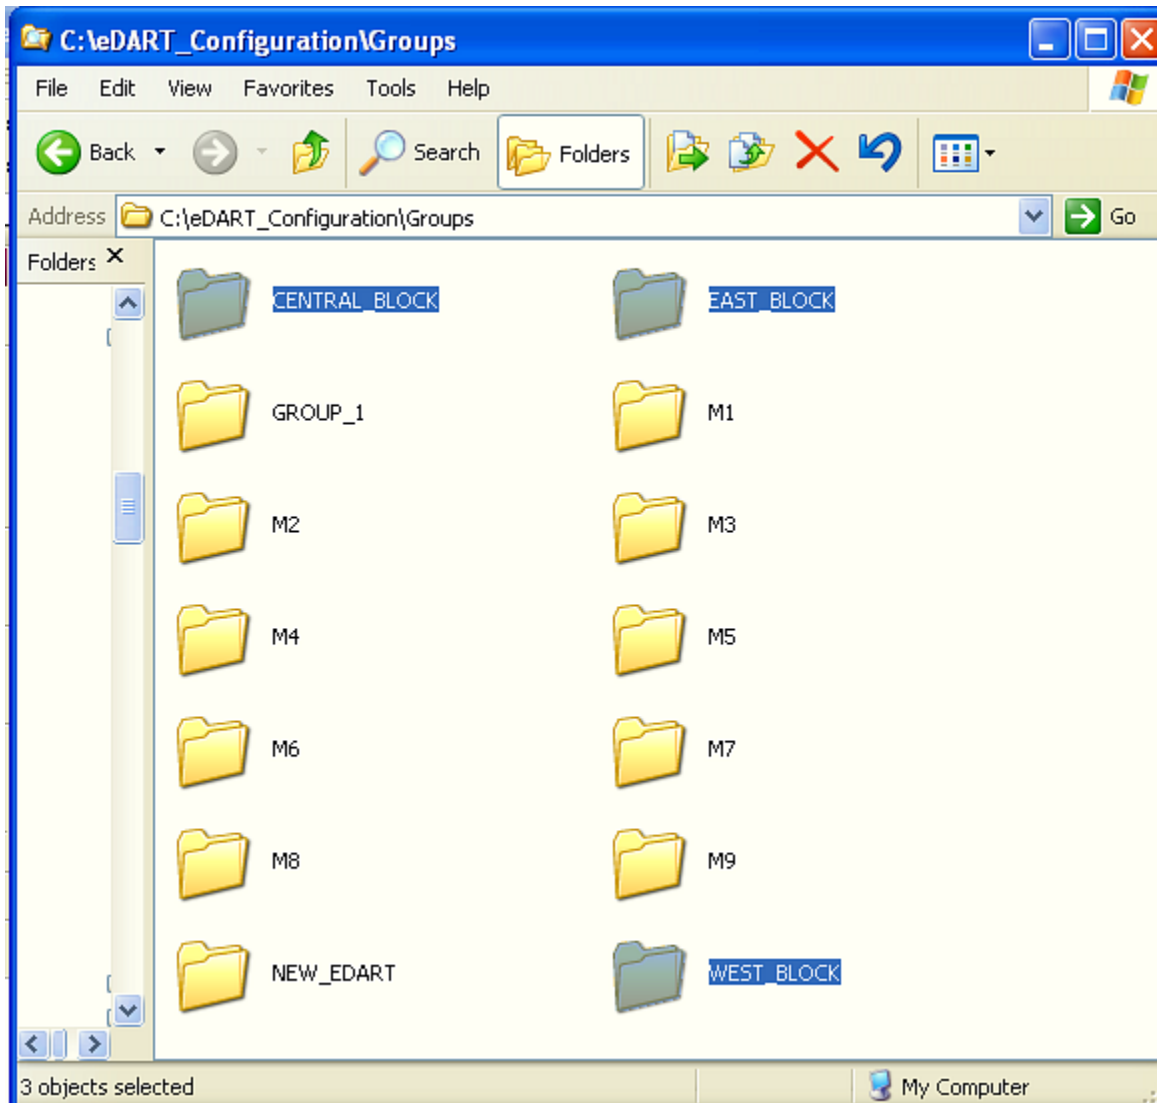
C:\eDART_Configuration\Groups

File Edit View Favorites Tools Help

Back Search Folders

Address C:\eDART_Configuration\Groups Go

Folders ×

CENTRAL_BLOCK
EAST_BLOCK
GROUP_1
M1
M2
M3
M4
M5
M6
M7
M8
M9
NEW_EDART
WEST_BLOCK

3 objects selected
My Computer